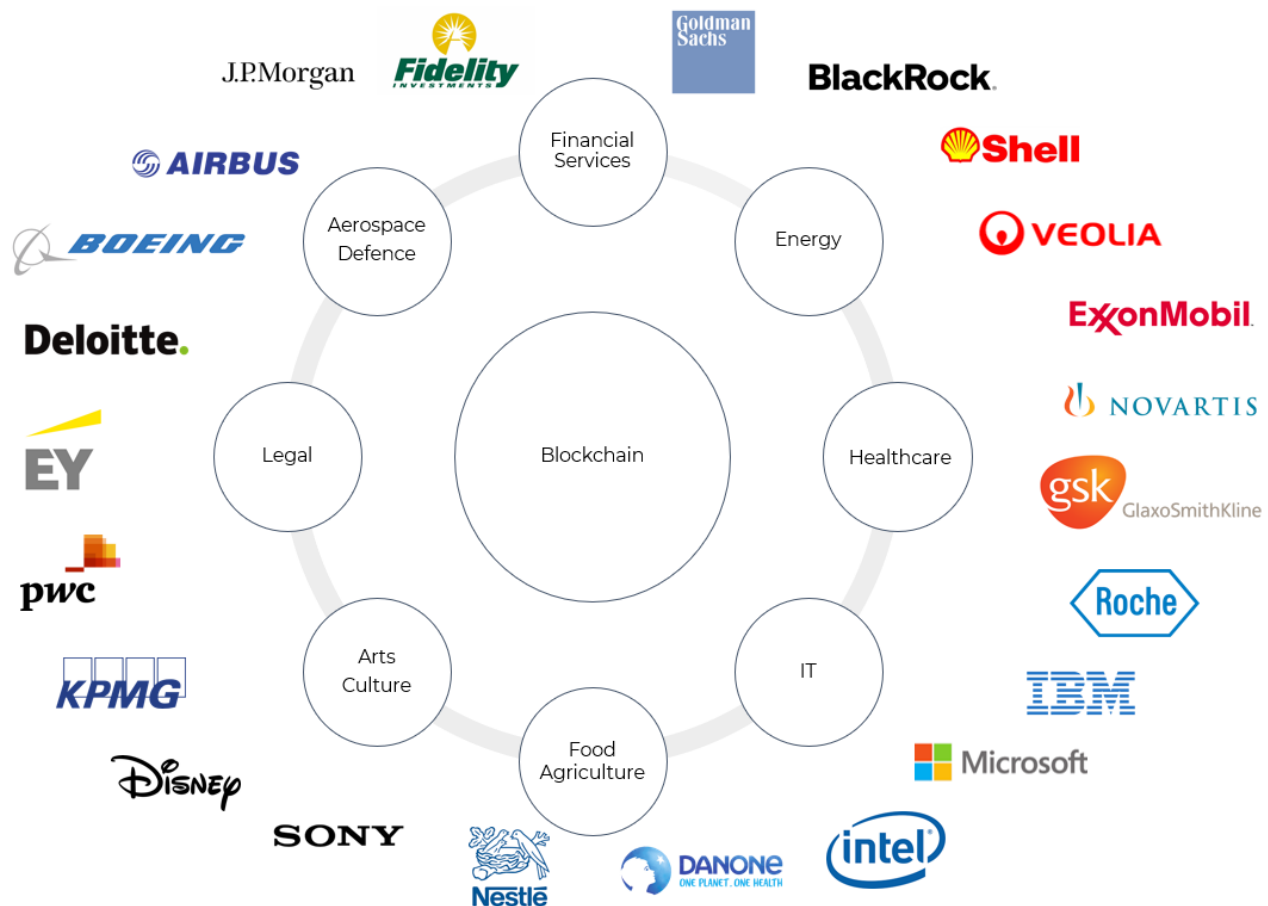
J.P.Morgan

Fidelity INVESTMENTS

Goldman Sachs

BlackRock

Financial Services

Shell

Energy

VEOLIA

ExxonMobil

NOVARTIS

Healthcare

gsk GlaxoSmithKline

Roche

IT

IBM

Microsoft

intel

DANONE ONE PLANET. ONE HEALTH

Food Agriculture

Nestlé

SONY

Disney

Arts Culture

KPMG

pwc

EY

Legal

Blockchain

Deloitte.

BOEING

AIRBUS

Aerospace Defence